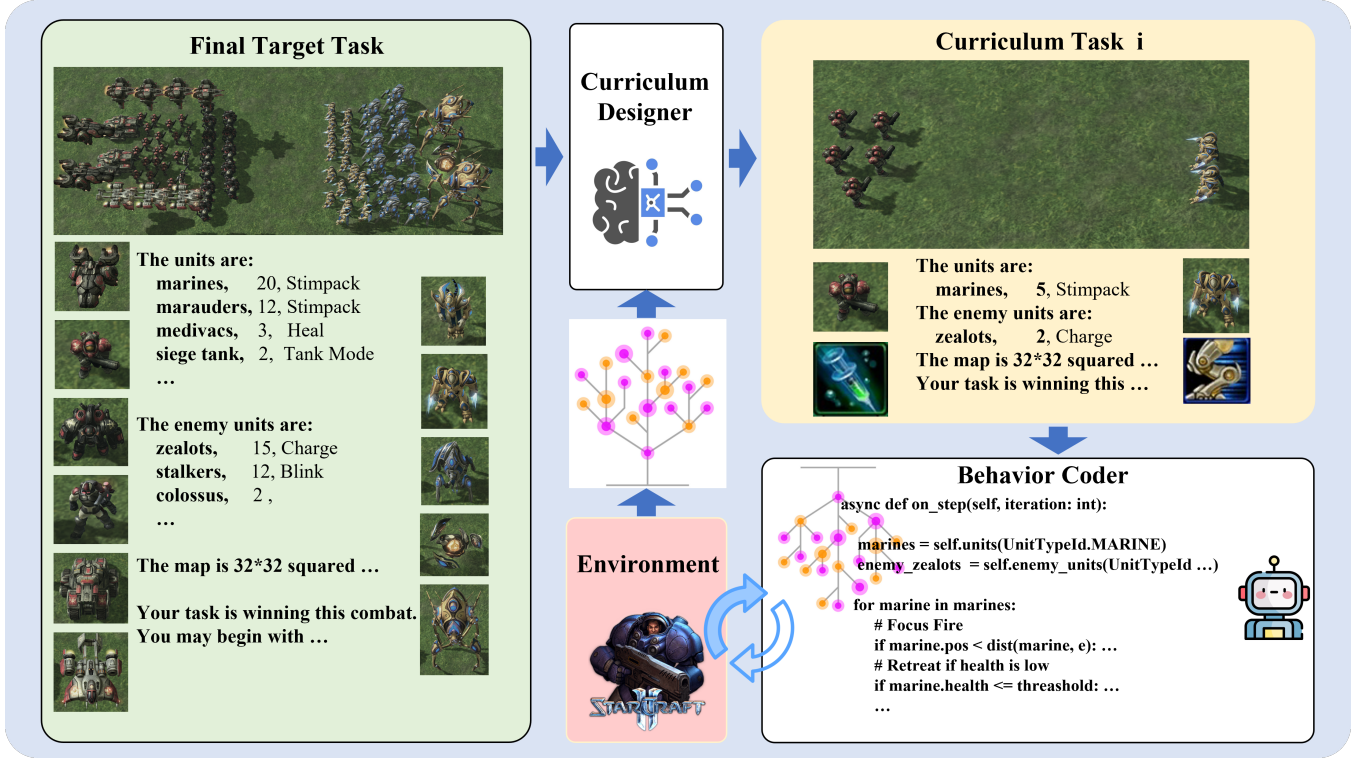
Final Target Task

The units are:
marines, 20, Stimpack
marauders, 12, Stimpack
medivacs, 3, Heal
siege tank, 2, Tank Mode
…

The enemy units are:
zealots, 15, Charge
stalkers, 12, Blink
colossus, 2 ,
…

The map is 32*32 squared …

Your task is winning this combat.
You may begin with …

Curriculum Designer

Environment

STARCRAFT II

Curriculum Task i

The units are:
marines, 5, Stimpack
The enemy units are:
zealots, 2, Charge
The map is 32*32 squared …
Your task is winning this …

Behavior Coder

async def on_step(self, iteration: int):

marines = self.units(UnitTypeId.MARINE)
enemy_zealots = self.enemy_units(UnitTypeId …)

for marine in marines:
# Focus Fire
if marine.pos < dist(marine, e): …
# Retreat if health is low
if marine.health <= threashold: …
…